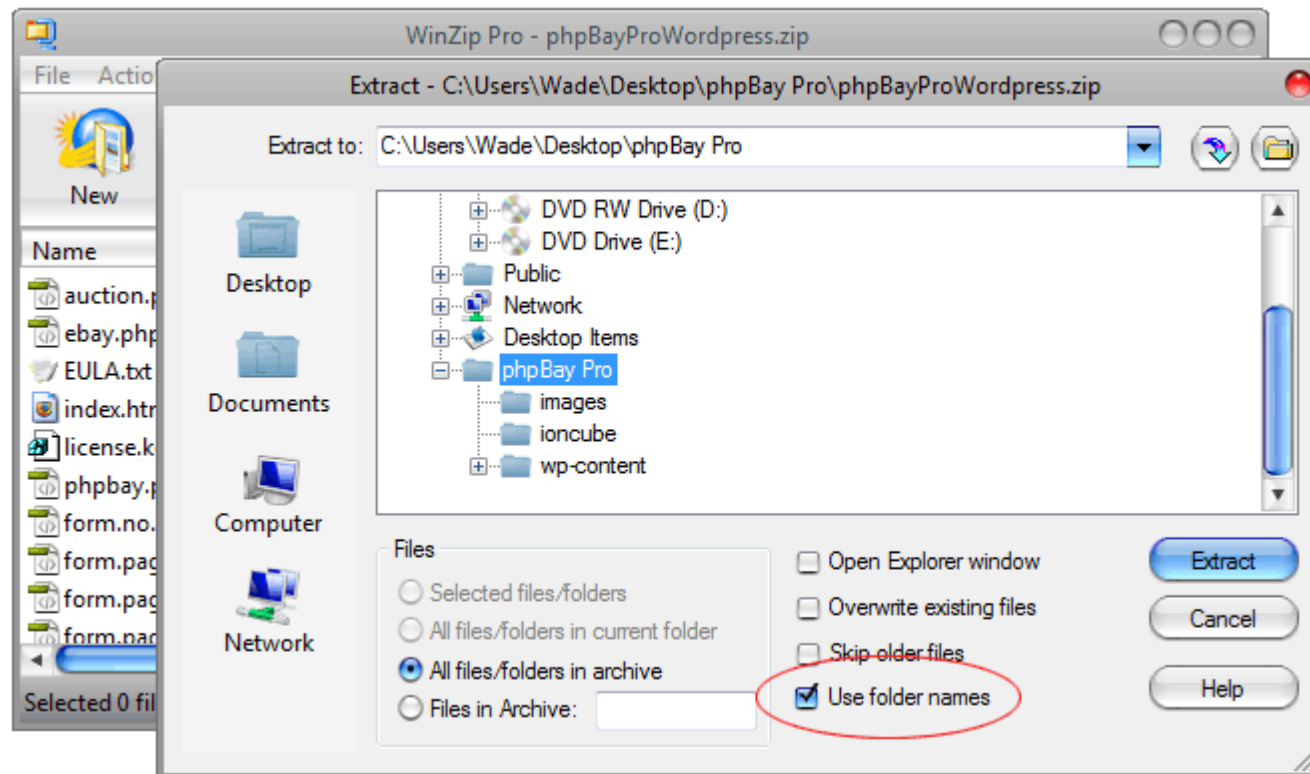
WinZip Pro - phpBayProWordpress.zip

File Actio

New

Name

auction.p
ebay.php
EULA.txt
index.htm
license.k
phpbay.p
form.no.
form.pag
form.pag
form.pag

Selected 0 fil

Extract - C:\Users\Wade\Desktop\phpBay Pro\phpBayProWordpress.zip

Extract to: C:\Users\Wade\Desktop\phpBay Pro

Desktop

Documents

Computer

Network

DVD RW Drive (D:)
DVD Drive (E:)
Public
Network
Desktop Items
phpBay Pro
images
ioncube
wp-content

Files

Selected files/folders
All files/folders in current folder
All files/folders in archive
Files in Archive:

Open Explorer window
Overwrite existing files
Skip older files
Use folder names

Extract
Cancel
Help